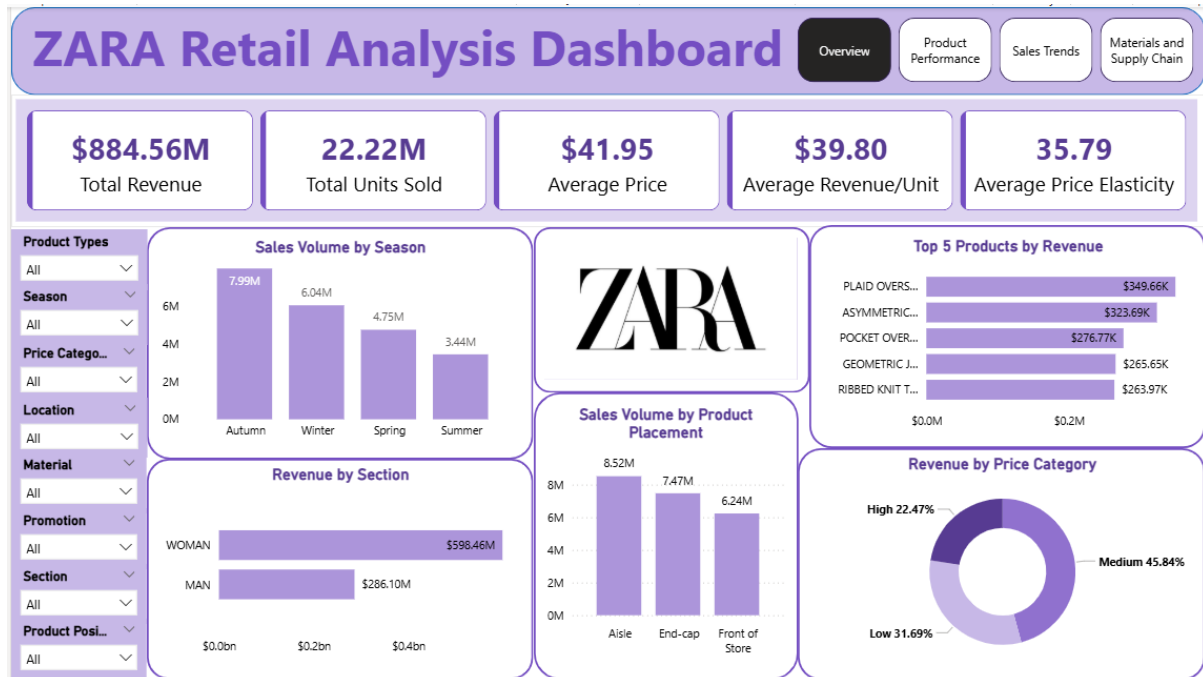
ZARA Retail Analysis Dashboard

Overview

Product Performance

Sales Trends

Materials and Supply Chain

$884.56M
Total Revenue

22.22M
Total Units Sold

$41.95
Average Price

$39.80
Average Revenue/Unit

35.79
Average Price Elasticity

Product Types
All

Season
All

Price Catego...
All

Location
All

Material
All

Promotion
All

Section
All

Product Posi...
All

Sales Volume by Season

| Season | Sales Volume |
|---|---|
| Autumn | 7.99M |
| Winter | 6.04M |
| Spring | 4.75M |
| Summer | 3.44M |

6M
4M
2M
0M

ZARA

Top 5 Products by Revenue

| Product | Revenue |
|---|---|
| PLAID OVERS... | \$349.66K |
| ASYMMETRIC... | \$323.69K |
| POCKET OVER... | \$276.77K |
| GEOMETRIC J... | \$265.65K |
| RIBBED KNIT T... | \$263.97K |

\$0.0M
\$0.2M

Revenue by Section

| Section | Revenue |
|---|---|
| WOMAN | \$598.46M |
| MAN | \$286.10M |

\$0.0bn
\$0.2bn
\$0.4bn

Sales Volume by Product Placement

| Placement | Sales Volume |
|---|---|
| Aisle | 8.52M |
| End-cap | 7.47M |
| Front of Store | 6.24M |

8M
6M
4M
2M
0M

Revenue by Price Category

High 22.47%
Medium 45.84%
Low 31.69%